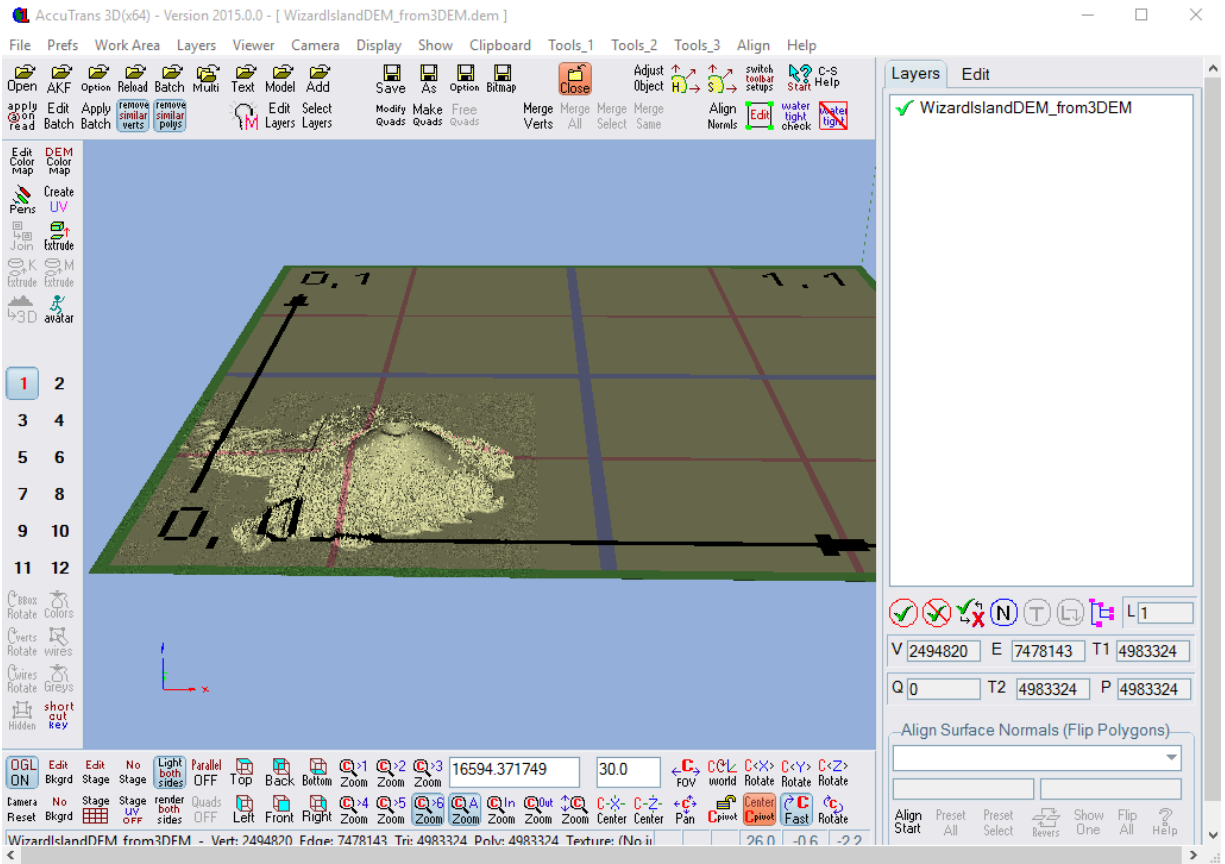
AccuTrans 3D(x64) - Version 2015.0.0 - [ WizardIslandDEM_from3DEM.dem ]

File Prefs Work Area Layers Viewer Camera Display Show Clipboard Tools_1 Tools_2 Tools_3 Align Help

Open AKF Option Reload Batch Multi Text Model Add Save As Option Bitmap Close Adjust Object switch toolbar setups Start C-S Help

apply on read Edit Batch Apply Batch remove similar verts remove similar polys Edit Layers Select Layers Modify Quads Make Quads Free Quads Merge Verts Merge All Merge Select Merge Same Align Normals Edit water tight check water tight

Layers Edit

WizardIslandDEM_from3DEM

Edit Color Map DEM Color Map Pens Create UV Join Extrude Extrude Extrude 3D avatar

1 2 3 4 5 6 7 8 9 10 11 12

BBox Rotate Colors Verts Rotate wires Wires Rotate Greys Hidden short cut key

0, 1 1, 1 0, 0

L 1

V 2494820 E 7478143 T1 4983324

Q 0 T2 4983324 P 4983324

Align Surface Normals (Flip Polygons)

Align Start Preset All Preset Select Revers Show One Flip All Help

OGL ON Edit Bkgrd Edit Stage No Stage Light both sides Parallel OFF Top Back Bottom Zoom Zoom Zoom 16594.371749 30.0 FOV world Rotate Rotate Rotate

Camera Reset No Bkgrd Stage Stage UV OFF render both sides Quads OFF Left Front Right Zoom Zoom Zoom Zoom Zoom Zoom Zoom Center Center Pan Cpivot Center Cpivot Fast Rotate

WizardIslandDEM_from3DEM - Vert: 2494820 Edge: 7478143 Tri: 4983324 Poly: 4983324 Texture: (No i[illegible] 26.0 -0.6 -2.2